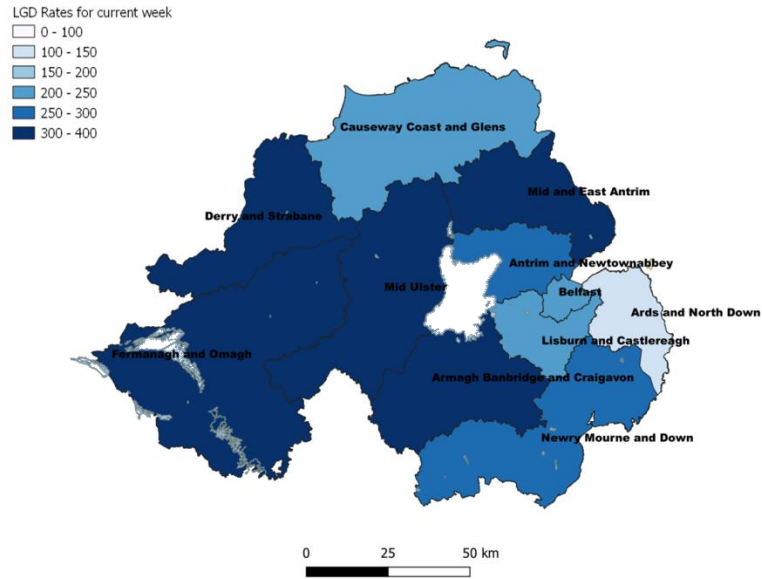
LGD Rates for current week
0 - 100
100 - 150
150 - 200
200 - 250
250 - 300
300 - 400

Causeway Coast and Glens
Mid and East Antrim
Derry and Strabane
Antrim and Newtownabbey
Mid Ulster
Belfast
Ards and North Down
Fermanagh and Omagh
Lisburn and Castlereagh
Armagh Banbridge and Craigavon
Newry Mourne and Down

0
25
50 km